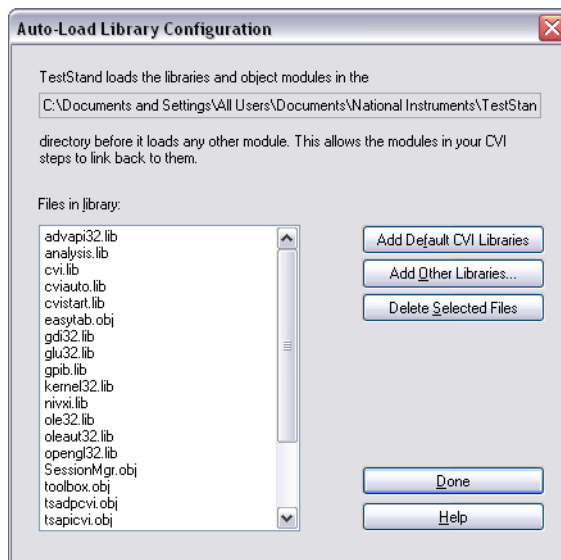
Auto-Load Library Configuration

TestStand loads the libraries and object modules in the

C:\Documents and Settings\All Users\Documents\National Instruments\TestStan

directory before it loads any other module. This allows the modules in your CVI steps to link back to them.

Files in library:

advapi32.lib
analysis.lib
cvi.lib
cviauto.lib
cvistart.lib
easytab.obj
gdi32.lib
glu32.lib
gpib.lib
kernel32.lib
nivxi.lib
ole32.lib
oleaut32.lib
opengl32.lib
SessionMgr.obj
toolbox.obj
tsadpcvi.obj
tsapicvi.obj

Add Default CVI Libraries

Add Other Libraries...

Delete Selected Files

Done

Help